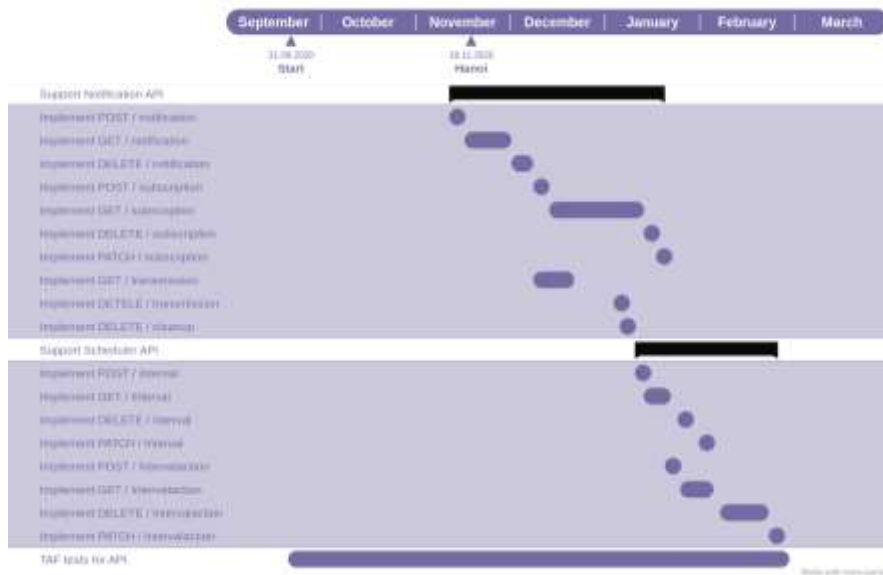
September | October | November | December | January | February | March

31.08.2020
Start

18.11.2020
Hanoi

Support Notification API
Implement POST / notification
Implement GET / notification
Implement DELETE / notification
Implement POST / subscription
Implement GET / subscription
Implement DELETE / subscription
Implement PATCH / subscription
Implement GET / transmission
Implement DETELE / transmission
Implement DELETE / cleanup
Support Scheduler API
Implement POST / interval
Implement GET / interval
Implement DELETE / interval
Implement PATCH / interval
Implement POST / intervalaction
Implement GET / intervalaction
Implement DELETE / intervalaction
Implement PATCH / intervalaction
TAF tests for API

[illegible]